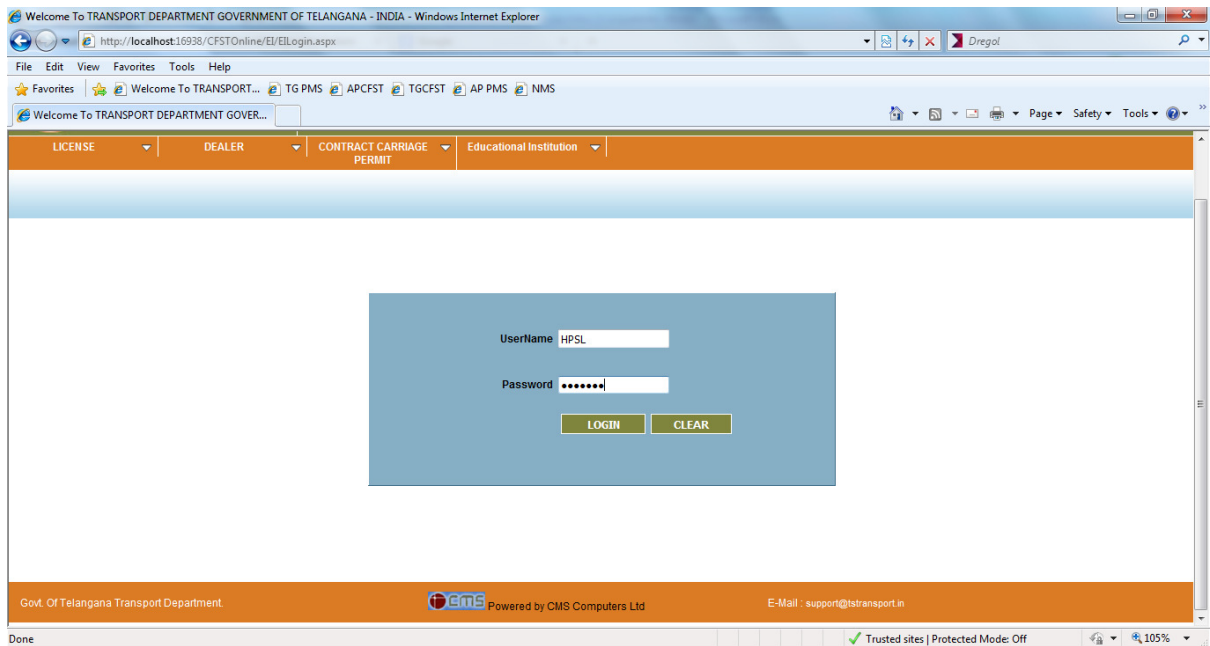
Welcome To TRANSPORT DEPARTMENT GOVERNMENT OF TELANGANA - INDIA - Windows Internet Explorer

http://localhost:16938/CFSTOnline/EI/EILogin.aspx

Dregol

File Edit View Favorites Tools Help

Favorites Welcome To TRANSPORT... TG PMS APCFST TGCFST AP PMS NMS

Welcome To TRANSPORT DEPARTMENT GOVER...

Page ▾ Safety ▾ Tools ▾

LICENSE DEALER CONTRACT CARRIAGE PERMIT Educational Institution

UserName HPSL

Password •••••••

LOGIN CLEAR

Govt. Of Telangana Transport Department.

CMS Powered by CMS Computers Ltd

E-Mail : support@tstransport.in

Done

Trusted sites | Protected Mode: Off

105%